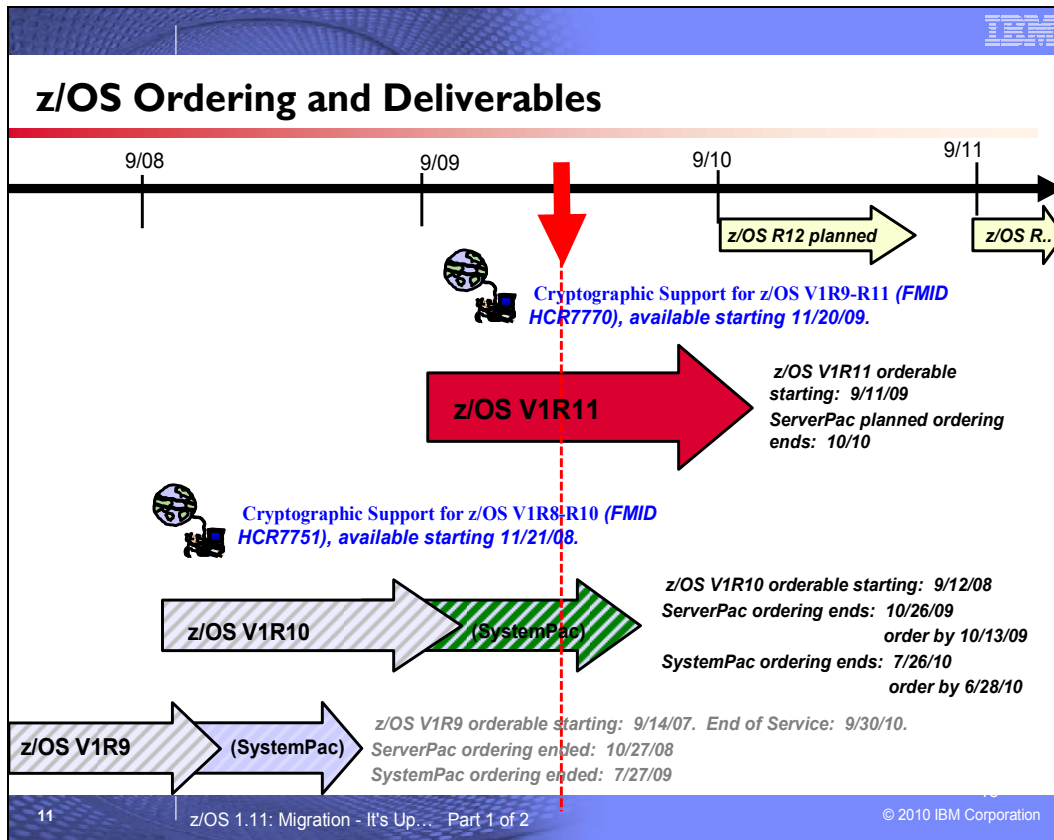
IBM

z/OS Ordering and Deliverables

9/08

9/09

9/10

9/11

z/OS R12 planned

z/OS R..

Cryptographic Support for z/OS V1R9-R11 (FMID HCR7770), available starting 11/20/09.

z/OS V1R11

z/OS V1R11 orderable starting: 9/11/09
ServerPac planned ordering ends: 10/10

Cryptographic Support for z/OS V1R8-R10 (FMID HCR7751), available starting 11/21/08.

z/OS V1R10

(SystemPac)

z/OS V1R10 orderable starting: 9/12/08
ServerPac ordering ends: 10/26/09
order by 10/13/09
SystemPac ordering ends: 7/26/10
order by 6/28/10

z/OS V1R9

(SystemPac)

z/OS V1R9 orderable starting: 9/14/07. End of Service: 9/30/10.
ServerPac ordering ended: 10/27/08
SystemPac ordering ended: 7/27/09

11

z/OS 1.11: Migration - It's Up… Part 1 of 2

© 2010 IBM Corporation